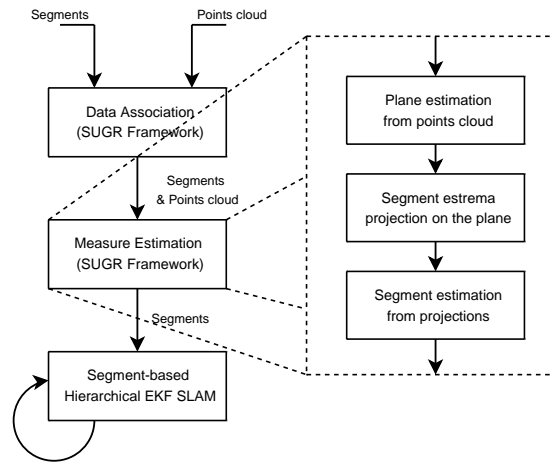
Segments

Points cloud

Data Association
(SUGR Framework)

Segments
& Points cloud

Measure Estimation
(SUGR Framework)

Segments

Segment-based
Hierarchical EKF SLAM

Plane estimation
from points cloud

Segment estrema
projection on the plane

Segment estimation
from projections